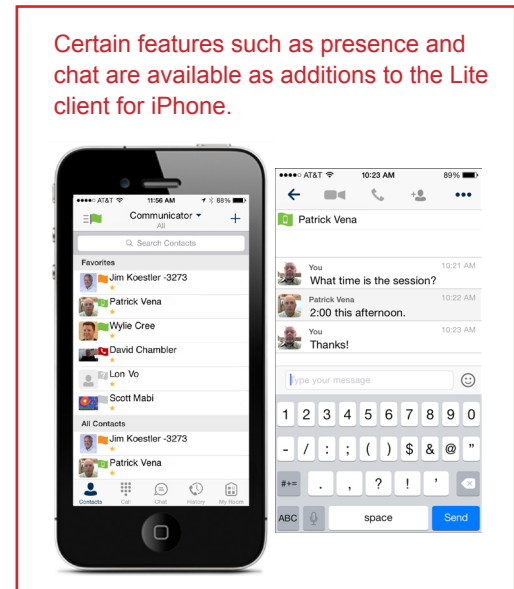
Certain features such as presence and chat are available as additions to the Lite client for iPhone.

●●●●○ AT&T 11:56 AM 88%

Communicator All +

Search Contacts

Favorites

Jim Koestler -3273

Patrick Vena

Wylie Cree

David Chambler

Lon Vo

Scott Mabi

All Contacts

Jim Koestler -3273

Patrick Vena

Contacts Call Chat History My Room

●●●●○ AT&T 10:23 AM 89%

Patrick Vena

You 10:21 AM
What time is the session?

Patrick Vena 10:22 AM
2:00 this afternoon.

You 10:23 AM
Thanks!

Type your message

1 2 3 4 5 6 7 8 9 0
- / : ; ( ) $ & @ "
#+= . , ? ! '
ABC space Send